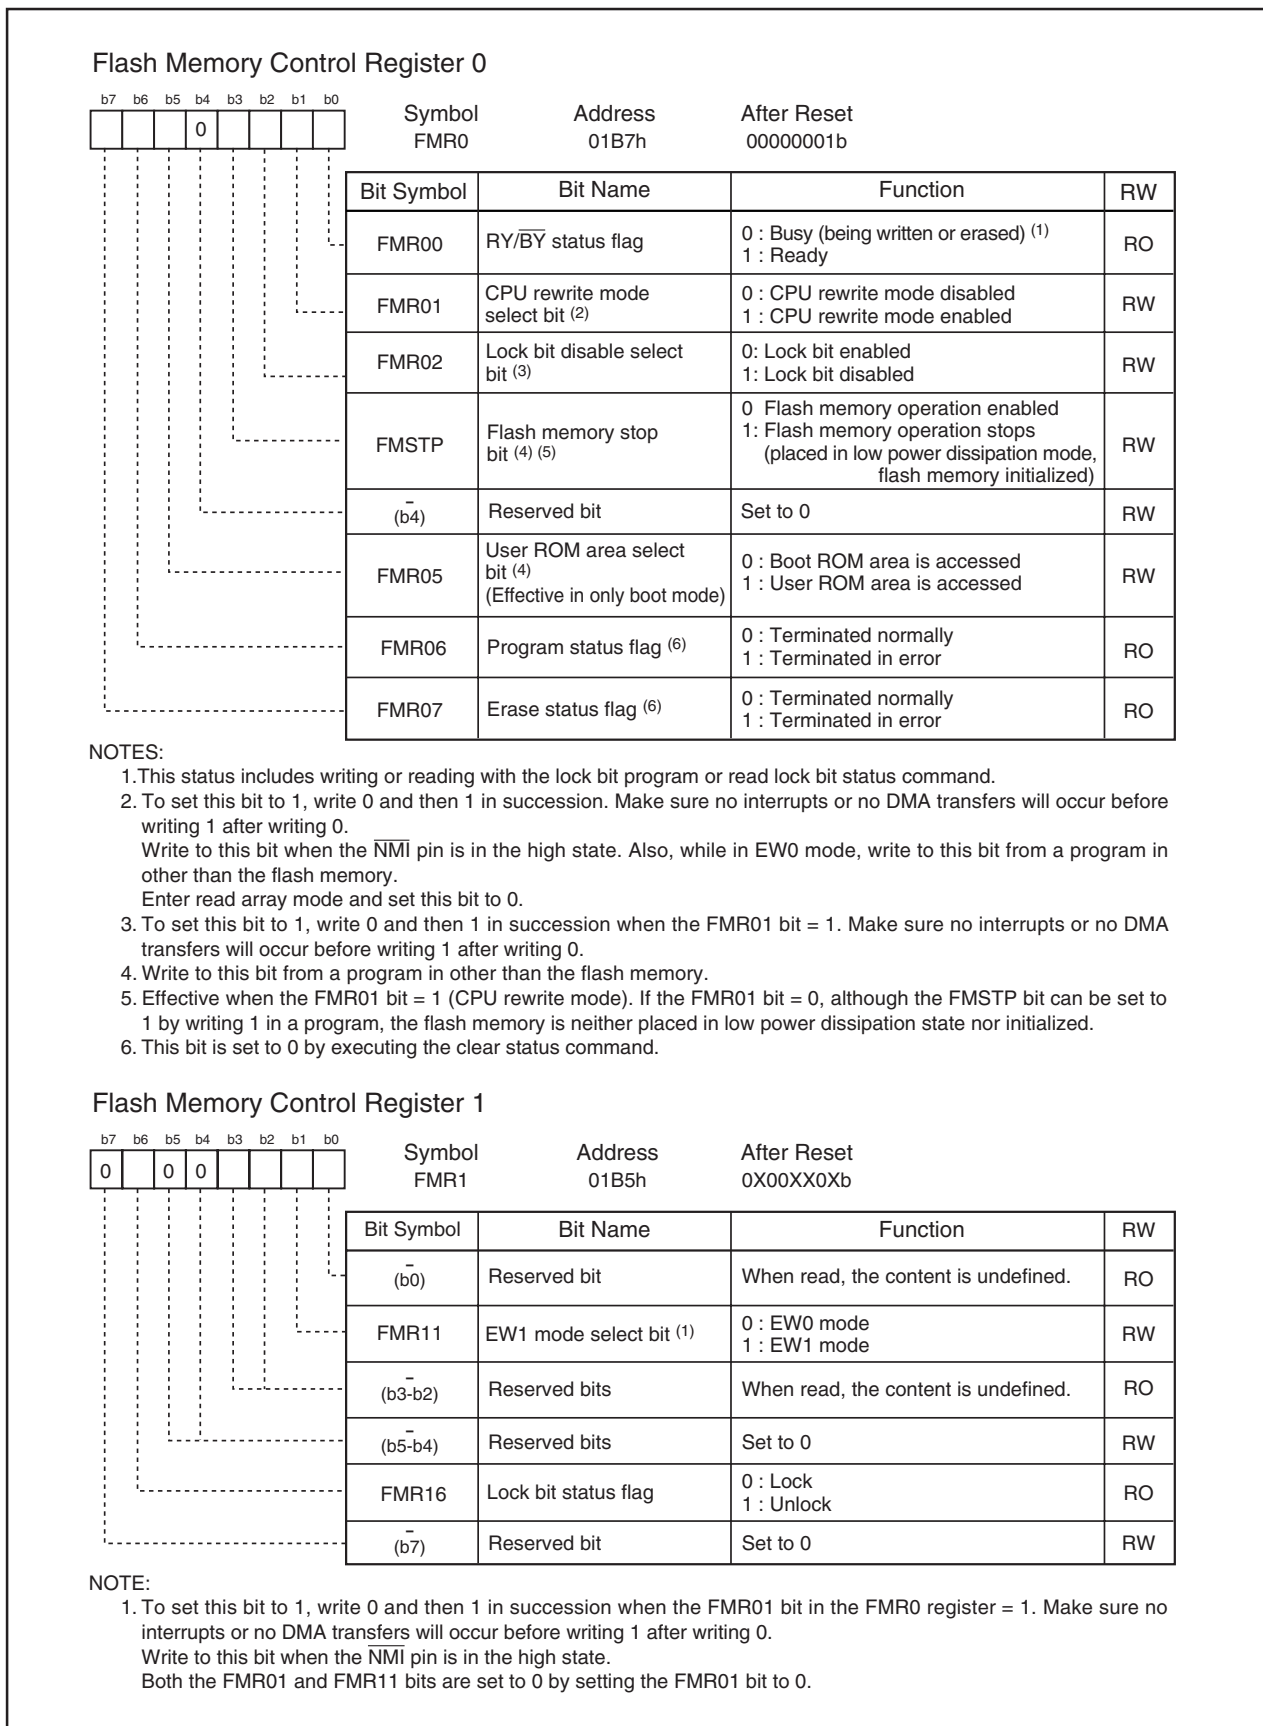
Flash Memory Control Register 0

| b7 | b6 | b5 | b4 | b3 | b2 | b1 | b0 |
|---|---|---|---|---|---|---|---|
|  |  |  | 0 |  |  |  |  |

Symbol FMR0 Address 01B7h After Reset 00000001b

| Bit Symbol | Bit Name | Function | RW |
|---|---|---|---|
| FMR00 | RY/$\overline{BY}$ status flag | 0 : Busy (being written or erased) $^{(1)}$ 1 : Ready | RO |
| FMR01 | CPU rewrite mode select bit $^{(2)}$ | 0 : CPU rewrite mode disabled 1 : CPU rewrite mode enabled | RW |
| FMR02 | Lock bit disable select bit $^{(3)}$ | 0: Lock bit enabled 1: Lock bit disabled | RW |
| FMSTP | Flash memory stop bit $^{(4)}$ $^{(5)}$ | 0 Flash memory operation enabled 1: Flash memory operation stops (placed in low power dissipation mode, flash memory initialized) | RW |
| - (b4) | Reserved bit | Set to 0 | RW |
| FMR05 | User ROM area select bit $^{(4)}$ (Effective in only boot mode) | 0 : Boot ROM area is accessed 1 : User ROM area is accessed | RW |
| FMR06 | Program status flag $^{(6)}$ | 0 : Terminated normally 1 : Terminated in error | RO |
| FMR07 | Erase status flag $^{(6)}$ | 0 : Terminated normally 1 : Terminated in error | RO |

NOTES:
1.This status includes writing or reading with the lock bit program or read lock bit status command.
2. To set this bit to 1, write 0 and then 1 in succession. Make sure no interrupts or no DMA transfers will occur before writing 1 after writing 0.
Write to this bit when the $\overline{NMI}$ pin is in the high state. Also, while in EW0 mode, write to this bit from a program in other than the flash memory.
Enter read array mode and set this bit to 0.
3. To set this bit to 1, write 0 and then 1 in succession when the FMR01 bit = 1. Make sure no interrupts or no DMA transfers will occur before writing 1 after writing 0.
4. Write to this bit from a program in other than the flash memory.
5. Effective when the FMR01 bit = 1 (CPU rewrite mode). If the FMR01 bit = 0, although the FMSTP bit can be set to 1 by writing 1 in a program, the flash memory is neither placed in low power dissipation state nor initialized.
6. This bit is set to 0 by executing the clear status command.

Flash Memory Control Register 1

| b7 | b6 | b5 | b4 | b3 | b2 | b1 | b0 |
|---|---|---|---|---|---|---|---|
| 0 |  | 0 | 0 |  |  |  |  |

Symbol FMR1 Address 01B5h After Reset 0X00XX0Xb

| Bit Symbol | Bit Name | Function | RW |
|---|---|---|---|
| - (b0) | Reserved bit | When read, the content is undefined. | RO |
| FMR11 | EW1 mode select bit $^{(1)}$ | 0 : EW0 mode 1 : EW1 mode | RW |
| - (b3-b2) | Reserved bits | When read, the content is undefined. | RO |
| - (b5-b4) | Reserved bits | Set to 0 | RW |
| FMR16 | Lock bit status flag | 0 : Lock 1 : Unlock | RO |
| - (b7) | Reserved bit | Set to 0 | RW |

NOTE:
1. To set this bit to 1, write 0 and then 1 in succession when the FMR01 bit in the FMR0 register = 1. Make sure no interrupts or no DMA transfers will occur before writing 1 after writing 0.
Write to this bit when the $\overline{NMI}$ pin is in the high state.
Both the FMR01 and FMR11 bits are set to 0 by setting the FMR01 bit to 0.